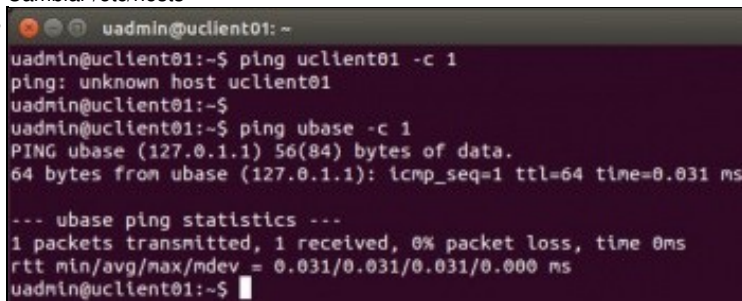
Cambiar /etc/hosts

uadmin@uclient01: ~

uadmin@uclient01:~$ ping uclient01 -c 1
ping: unknown host uclient01
uadmin@uclient01:~$
uadmin@uclient01:~$ ping ubase -c 1
PING ubase (127.0.1.1) 56(84) bytes of data.
64 bytes from ubase (127.0.1.1): icmp_seq=1 ttl=64 time=0.031 ms

--- ubase ping statistics ---
1 packets transmitted, 1 received, 0% packet loss, time 0ms
rtt min/avg/max/mdev = 0.031/0.031/0.031/0.000 ms
uadmin@uclient01:~$